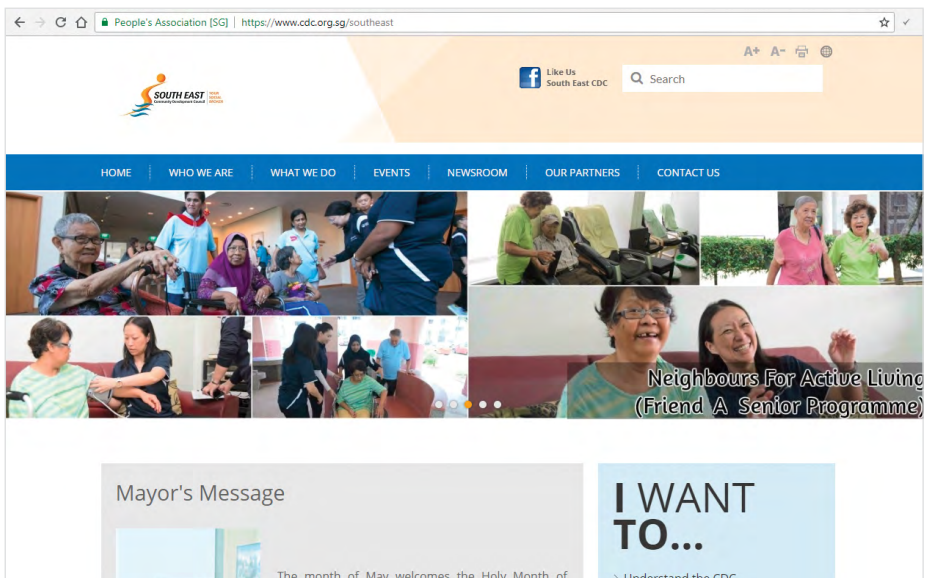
People's Association [SG] | https://www.cdc.org.sg/southeast

A+ A- 

SOUTH EAST Community Development Council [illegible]

Like Us South East CDC

Search

HOME | WHO WE ARE | WHAT WE DO | EVENTS | NEWSROOM | OUR PARTNERS | CONTACT US

Neighbours For Active Living (Friend A Senior Programme)

Mayor's Message

The month of May welcomes the Holy Month of

I WANT TO...

› Understand the CDC